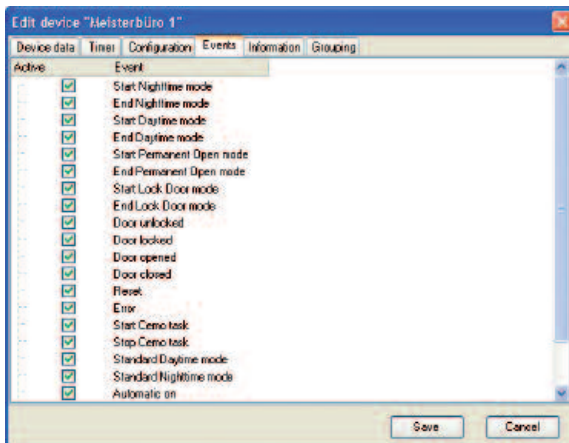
Edit device "Meisterbüro 1"

Device data | Timer | Configuration | Events | Information | Grouping

| Active | Event |
|---|---|
| ☑ | Start Nighttime mode |
| ☑ | End Nighttime mode |
| ☑ | Start Daytime mode |
| ☑ | End Daytime mode |
| ☑ | Start Permanent Open mode |
| ☑ | End Permanent Open mode |
| ☑ | Start Lock Door mode |
| ☑ | End Lock Door mode |
| ☑ | Door unlocked |
| ☑ | Door locked |
| ☑ | Door opened |
| ☑ | Door closed |
| ☑ | Reset |
| ☑ | Error |
| ☑ | Start Cemo task |
| ☑ | Stop Cemo task |
| ☑ | Standard Daytime mode |
| ☑ | Standard Nighttime mode |
| ☑ | Automatic on |

Save Cancel